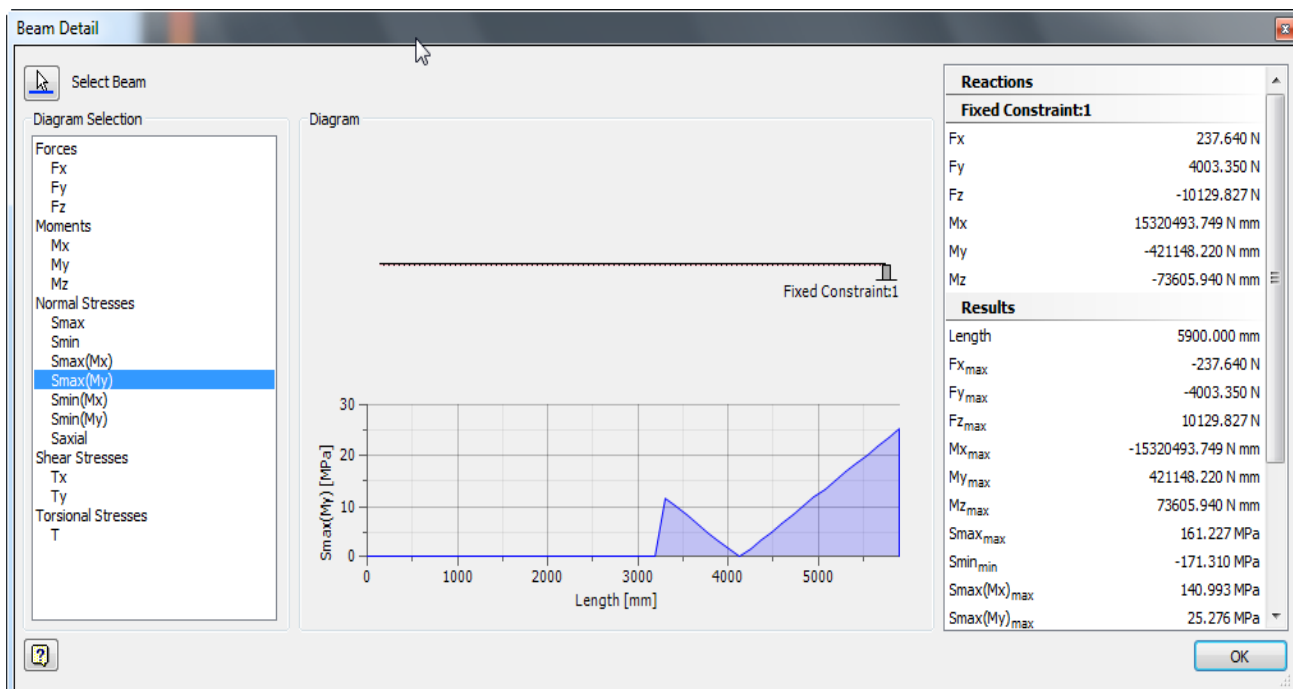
Beam Detail

Select Beam

Diagram Selection

Forces
Fx
Fy
Fz
Moments
Mx
My
Mz
Normal Stresses
Smax
Smin
Smax(Mx)
Smax(My)
Smin(Mx)
Smin(My)
Saxial
Shear Stresses
Tx
Ty
Torsional Stresses
T

Diagram

Fixed Constraint:1

30
20
10
0
Smax(My) [MPa]
0 1000 2000 3000 4000 5000
Length [mm]

| Reactions | |
|---|---|
| Fixed Constraint:1 | |
| Fx | 237.640 N |
| Fy | 4003.350 N |
| Fz | -10129.827 N |
| Mx | 15320493.749 N mm |
| My | -421148.220 N mm |
| Mz | -73605.940 N mm |
| Results | |
| Length | 5900.000 mm |
| $Fx_{max}$ | -237.640 N |
| $Fy_{max}$ | -4003.350 N |
| $Fz_{max}$ | 10129.827 N |
| $Mx_{max}$ | -15320493.749 N mm |
| $My_{max}$ | 421148.220 N mm |
| $Mz_{max}$ | 73605.940 N mm |
| $Smax_{max}$ | 161.227 MPa |
| $Smin_{min}$ | -171.310 MPa |
| $Smax(Mx)_{max}$ | 140.993 MPa |
| $Smax(My)_{max}$ | 25.276 MPa |

?

OK